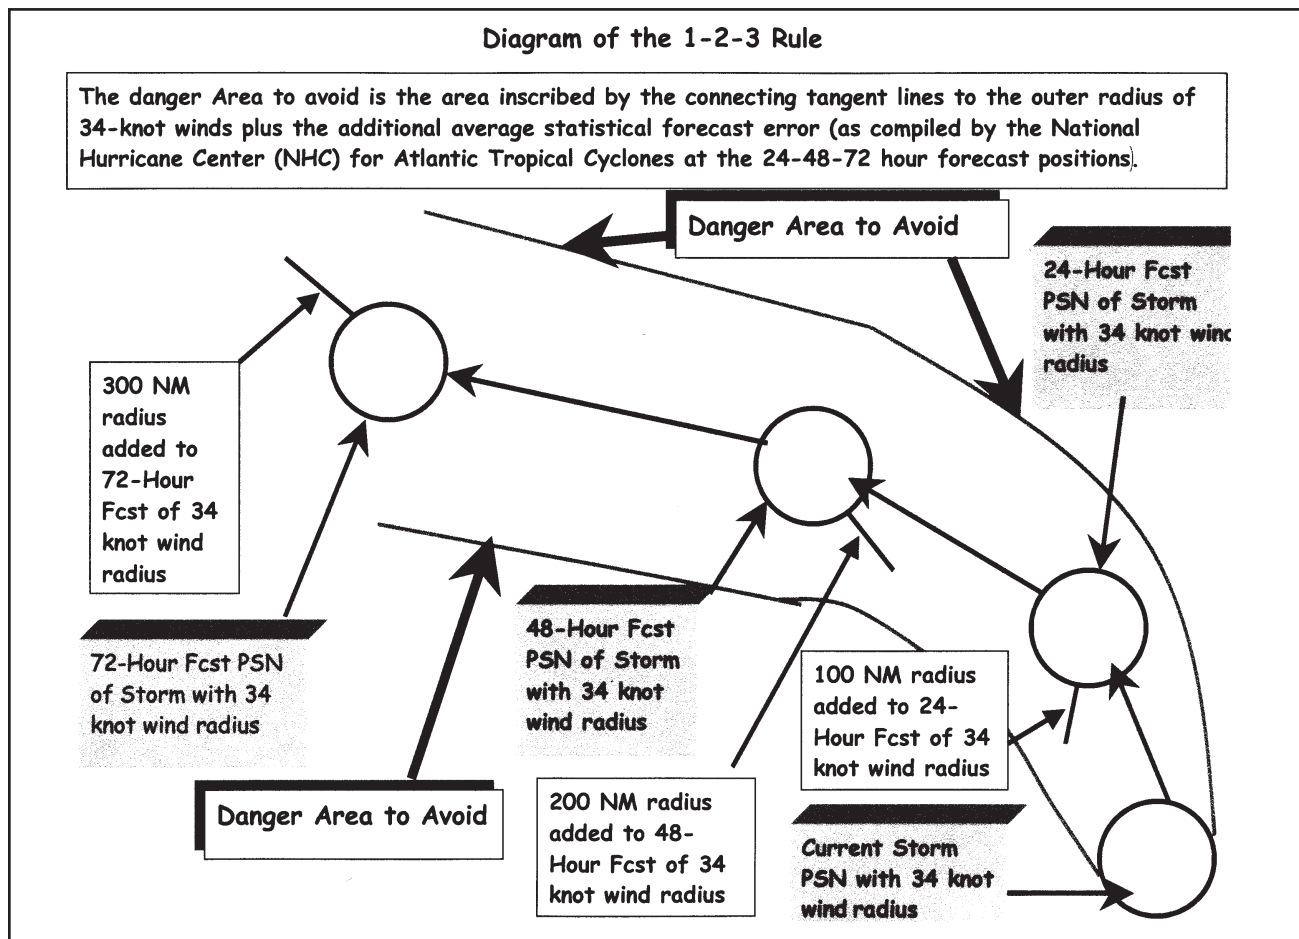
Diagram of the 1-2-3 Rule

The danger Area to avoid is the area inscribed by the connecting tangent lines to the outer radius of 34-knot winds plus the additional average statistical forecast error (as compiled by the National Hurricane Center (NHC) for Atlantic Tropical Cyclones at the 24-48-72 hour forecast positions).

Danger Area to Avoid

24-Hour Fcst PSN of Storm with 34 knot win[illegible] radius

300 NM radius added to 72-Hour Fcst of 34 knot wind radius

72-Hour Fcst PSN of Storm with 34 knot wind radius

48-Hour Fcst PSN of Storm with 34 knot wind radius

100 NM radius added to 24-Hour Fcst of 34 knot wind radius

Danger Area to Avoid

200 NM radius added to 48-Hour Fcst of 34 knot wind radius

Current Storm PSN with 34 knot wind radius